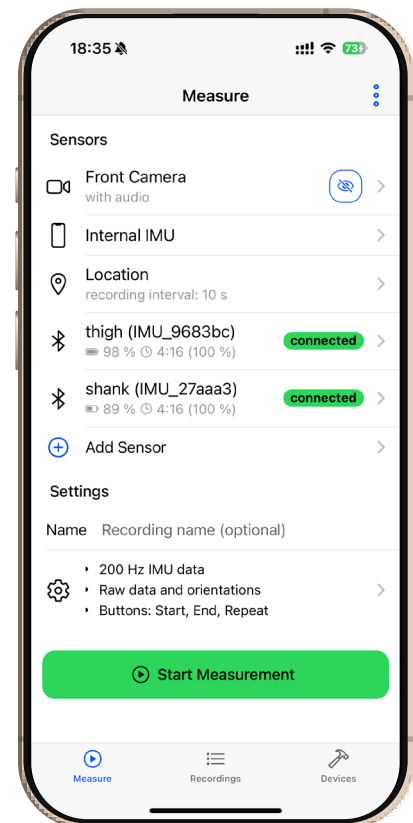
18:35 73

Measure

Sensors

Front Camera
with audio

Internal IMU

Location
recording interval: 10 s

thigh (IMU_9683bc)
98 % 4:16 (100 %)
connected

shank (IMU_27aaa3)
89 % 4:16 (100 %)
connected

Add Sensor

Settings

Name Recording name (optional)

• 200 Hz IMU data
• Raw data and orientations
• Buttons: Start, End, Repeat

Start Measurement

Measure
Recordings
Devices